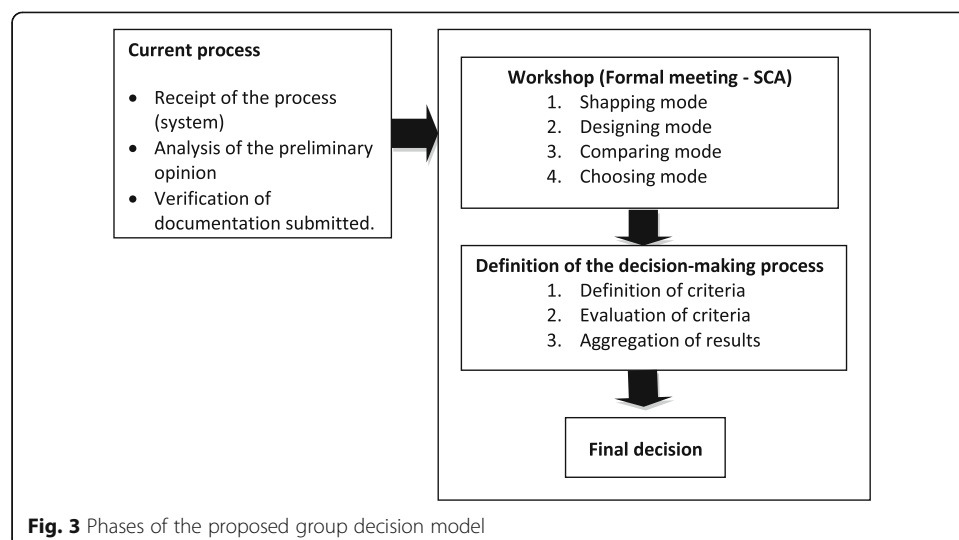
**Current process**

- Receipt of the process (system)
- Analysis of the preliminary opinion
- Verification of documentation submitted.

**Workshop (Formal meeting - SCA)**

1. Shapping mode
2. Designing mode
3. Comparing mode
4. Choosing mode

**Definition of the decision-making process**

1. Definition of criteria
2. Evaluation of criteria
3. Aggregation of results

**Final decision**

**Fig. 3** Phases of the proposed group decision model